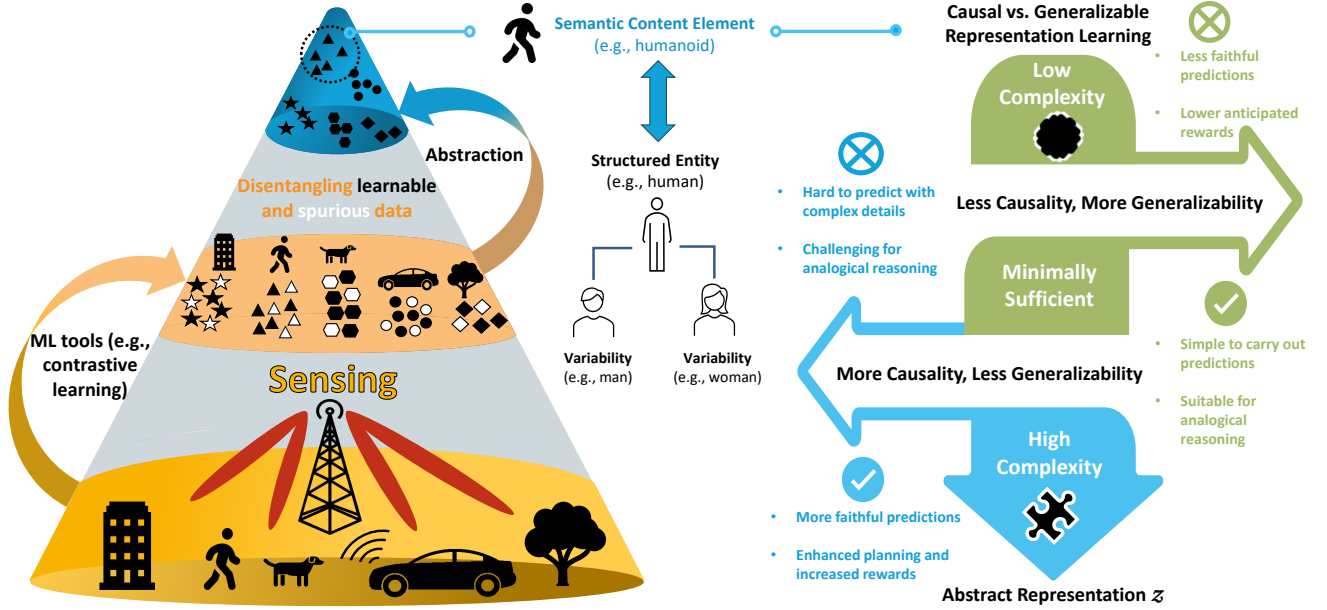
Semantic Content Element
(e.g., humanoid)

Causal vs. Generalizable Representation Learning

Less faithful predictions

Lower anticipated rewards

Low Complexity

Abstraction

Disentangling learnable and spurious data

Structured Entity
(e.g., human)

Hard to predict with complex details

Challenging for analogical reasoning

Less Causality, More Generalizability

Minimally Sufficient

ML tools (e.g., contrastive learning)

Variability
(e.g., man)

Variability
(e.g., woman)

Simple to carry out predictions

Suitable for analogical reasoning

Sensing

More Causality, Less Generalizability

High Complexity

More faithful predictions

Enhanced planning and increased rewards

Abstract Representation $z$